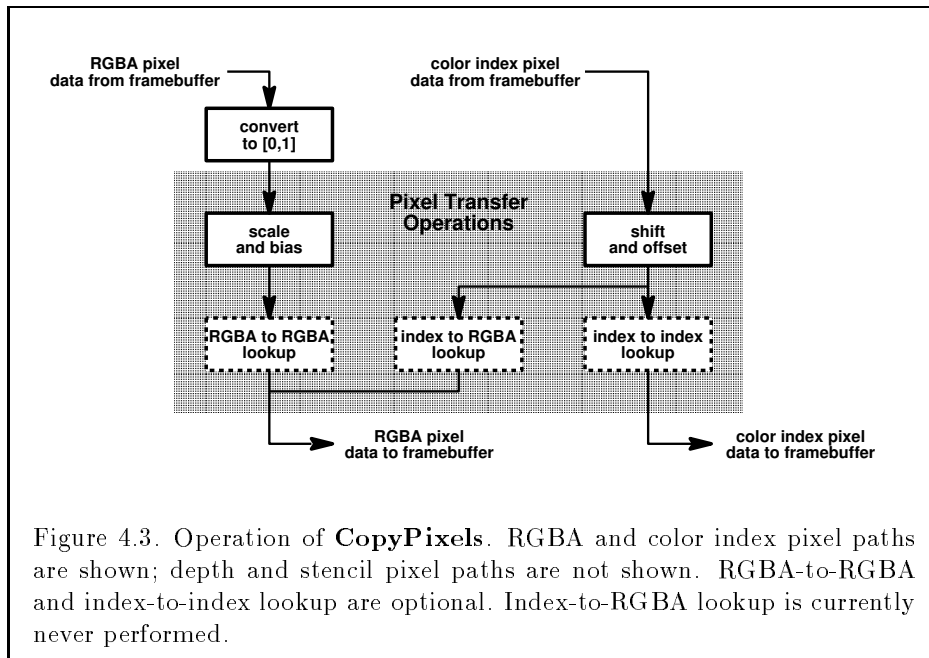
RGBA pixel data from framebuffer

color index pixel data from framebuffer

convert to [0,1]

Pixel Transfer Operations

scale and bias

shift and offset

RGBA to RGBA lookup

index to RGBA lookup

index to index lookup

RGBA pixel data to framebuffer

color index pixel data to framebuffer

Figure 4.3. Operation of **CopyPixels**. RGBA and color index pixel paths are shown; depth and stencil pixel paths are not shown. RGBA-to-RGBA and index-to-index lookup are optional. Index-to-RGBA lookup is currently never performed.